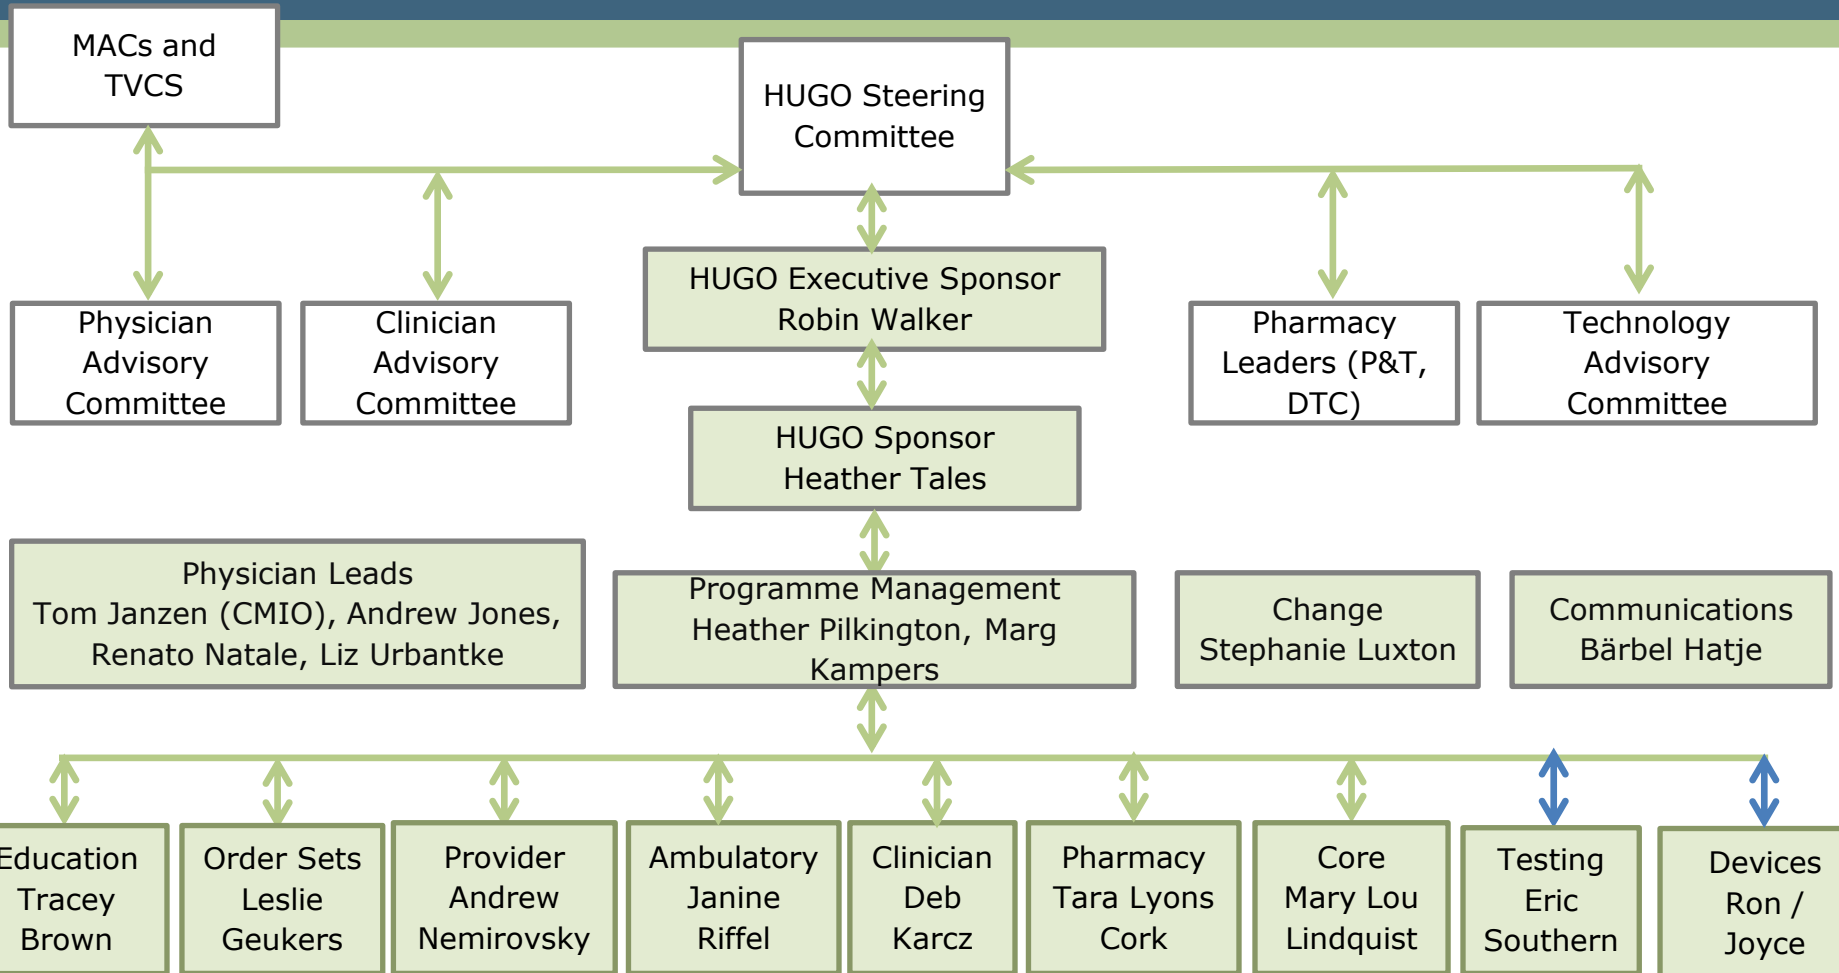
MACs and TVCS

HUGO Steering Committee

Physician Advisory Committee

Clinician Advisory Committee

HUGO Executive Sponsor Robin Walker

Pharmacy Leaders (P&T, DTC)

Technology Advisory Committee

HUGO Sponsor Heather Tales

Physician Leads
Tom Janzen (CMIO), Andrew Jones, Renato Natale, Liz Urbantke

Programme Management
Heather Pilkington, Marg Kampers

Change
Stephanie Luxton

Communications
Bärbel Hatje

Education
Tracey Brown

Order Sets
Leslie Geukers

Provider
Andrew Nemirovsky

Ambulatory
Janine Riffel

Clinician
Deb Karcz

Pharmacy
Tara Lyons Cork

Core
Mary Lou Lindquist

Testing
Eric Southern

Devices
Ron / Joyce